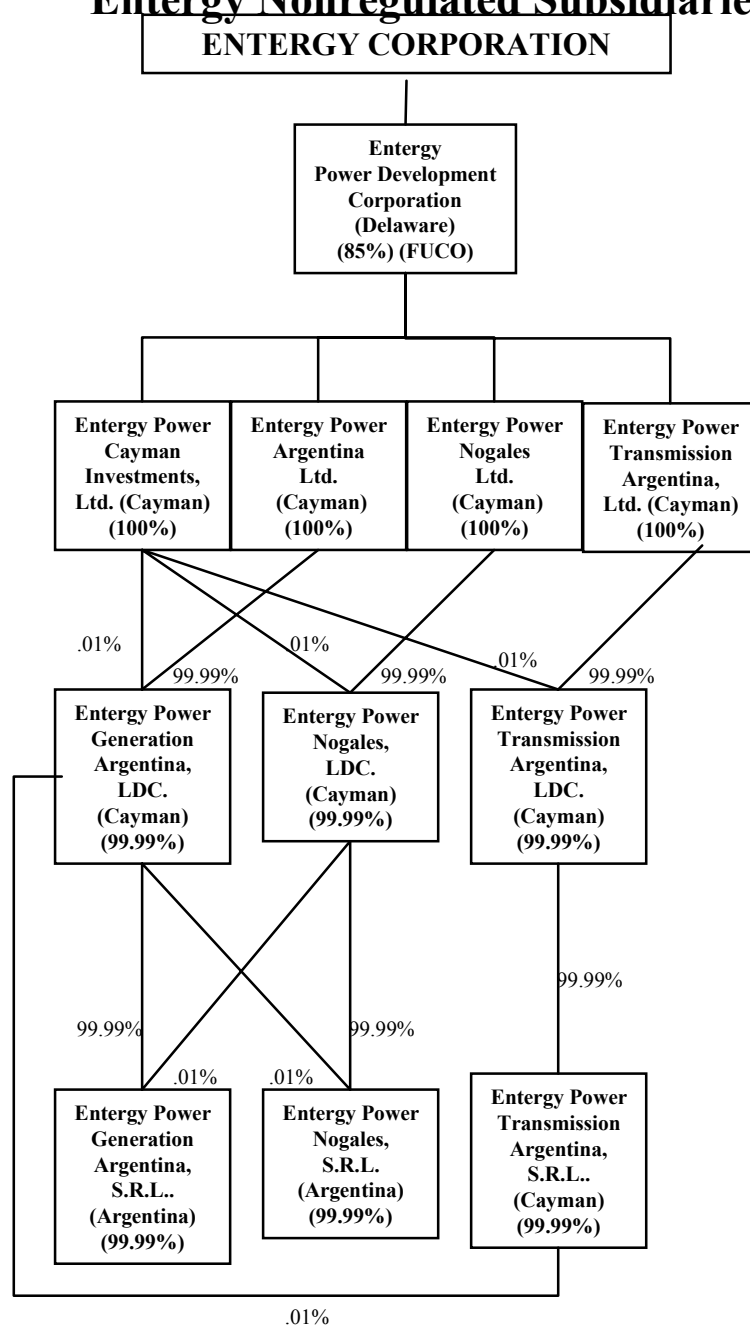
Entergy Nonregulated Subsidiaries

ENTERGY CORPORATION

Entergy Power Development Corporation (Delaware) (85%) (FUCO)

Entergy Power Cayman Investments, Ltd. (Cayman) (100%)

Entergy Power Argentina Ltd. (Cayman) (100%)

Entergy Power Nogales Ltd. (Cayman) (100%)

Entergy Power Transmission Argentina, Ltd. (Cayman) (100%)

.01%

99.99%

.01%

99.99%

.01%

99.99%

Entergy Power Generation Argentina, LDC. (Cayman) (99.99%)

Entergy Power Nogales, LDC. (Cayman) (99.99%)

Entergy Power Transmission Argentina, LDC. (Cayman) (99.99%)

99.99%

99.99%

99.99%

.01%

.01%

Entergy Power Generation Argentina, S.R.L.. (Argentina) (99.99%)

Entergy Power Nogales, S.R.L. (Argentina) (99.99%)

Entergy Power Transmission Argentina, S.R.L.. (Cayman) (99.99%)

.01%